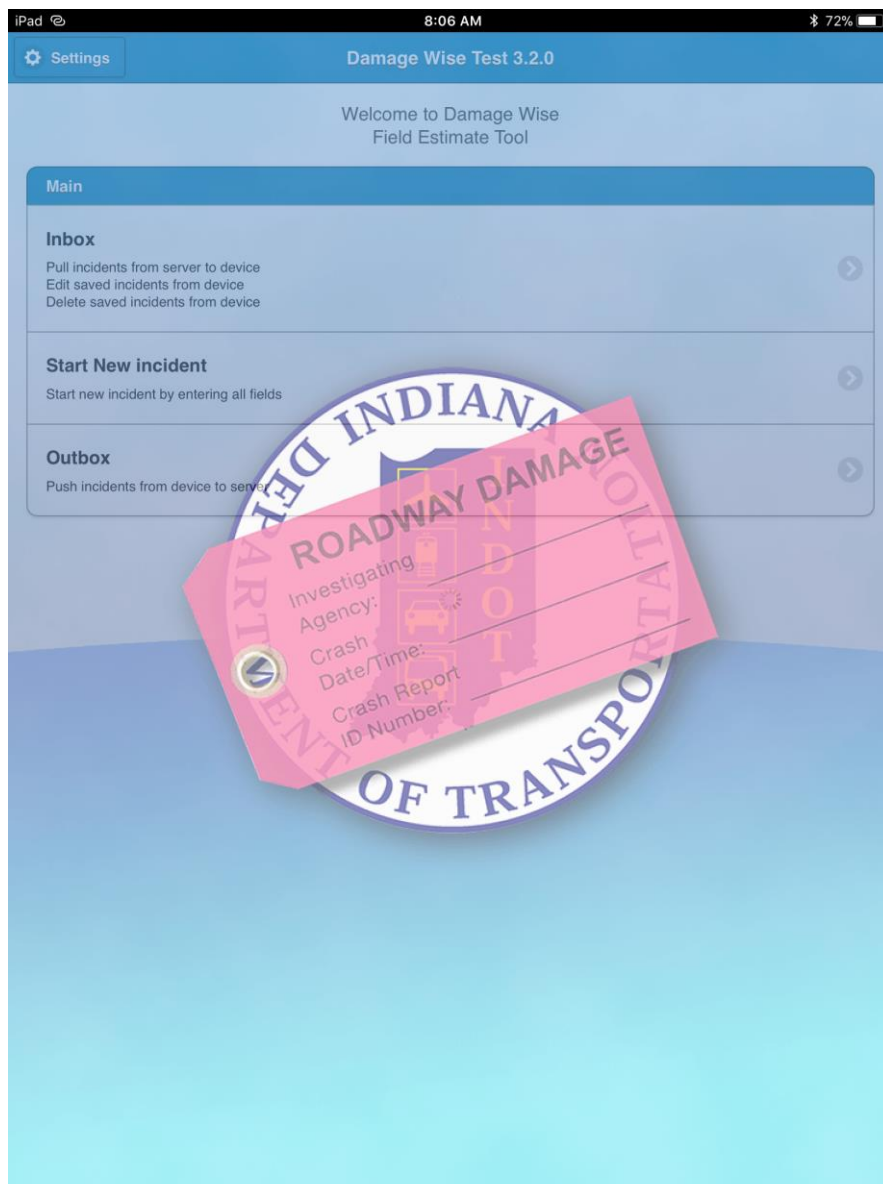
iPad 8:06 AM 72%

Settings

Damage Wise Test 3.2.0

Welcome to Damage Wise
Field Estimate Tool

Main

Inbox
Pull incidents from server to device
Edit saved incidents from device
Delete saved incidents from device

Start New incident
Start new incident by entering all fields

Outbox
Push incidents from device to server

INDIANA DEPARTMENT OF TRANSPORTATION

INDOT

ROADWAY DAMAGE
Investigating Agency:
Crash Date/Time:
Crash Report ID Number: